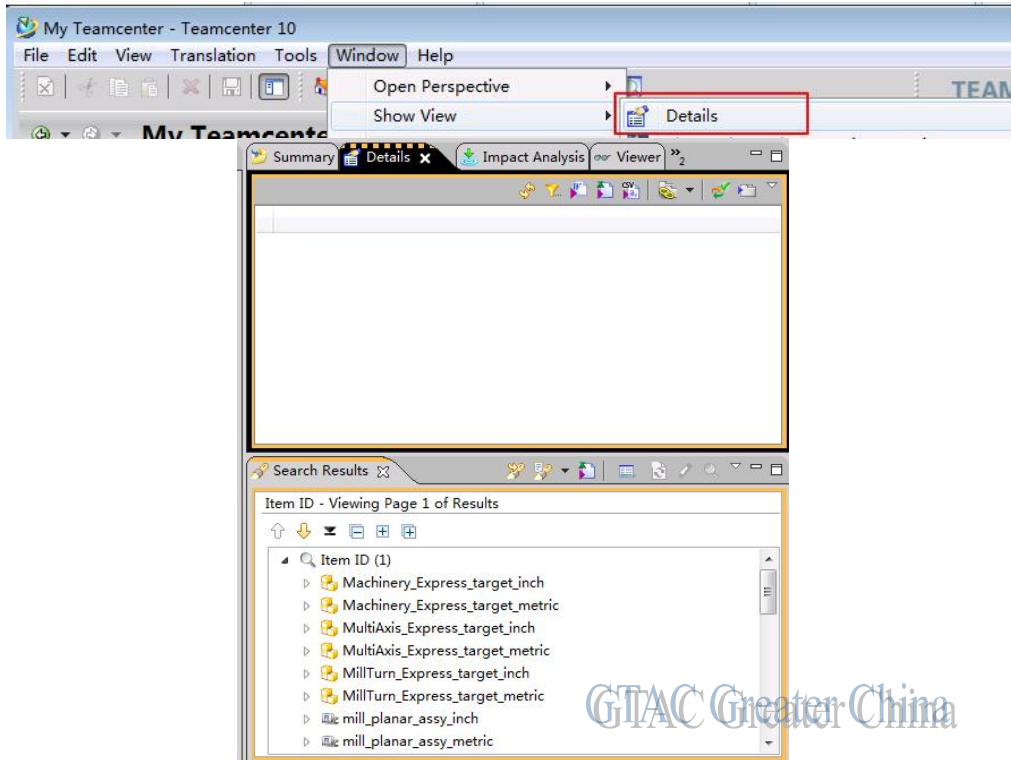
My Teamcenter - Teamcenter 10

File Edit View Translation Tools Window Help

Open Perspective

Show View

Details

TEAM

My Teamcente

Summary Details Impact Analysis Viewer »2

Search Results

Item ID - Viewing Page 1 of Results

Item ID (1)

Machinery_Express_target_inch

Machinery_Express_target_metric

MultiAxis_Express_target_inch

MultiAxis_Express_target_metric

MillTurn_Express_target_inch

MillTurn_Express_target_metric

mill_planar_assy_inch

mill_planar_assy_metric

GTAC Greater China